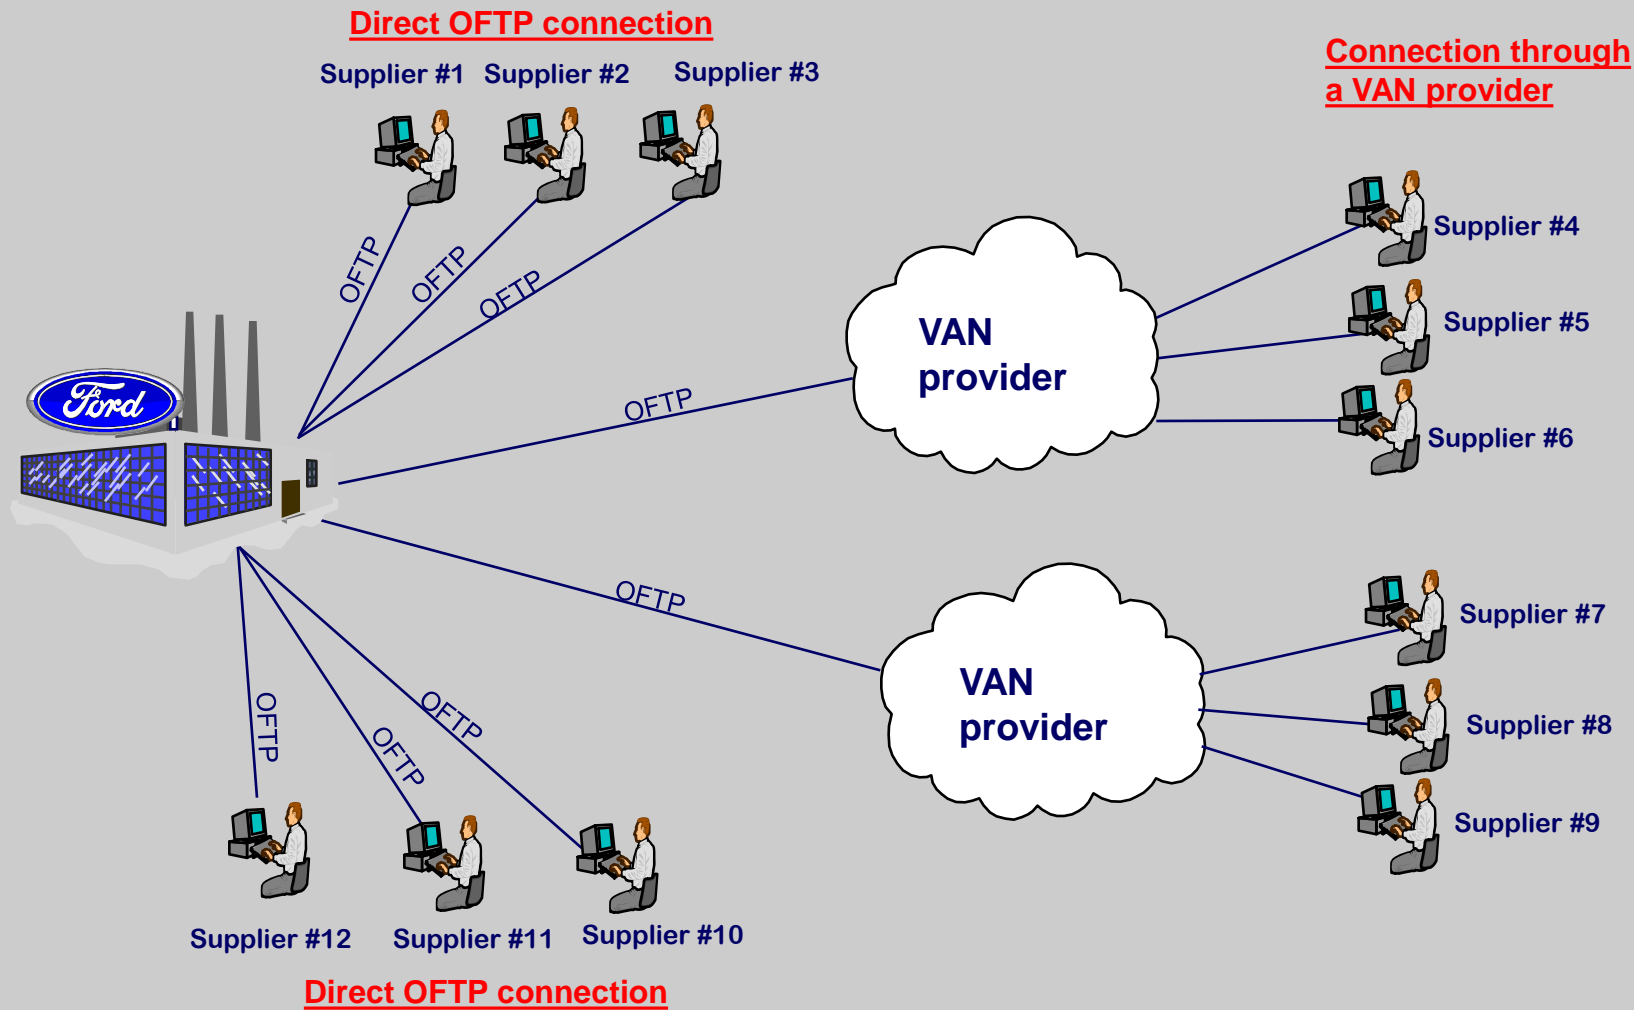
Direct OFTP connection

Supplier #1 Supplier #2 Supplier #3

Connection through a VAN provider

OFTP OFTP OFTP

Supplier #4

Supplier #5

VAN provider

Ford

OFTP

Supplier #6

OFTP

Supplier #7

VAN provider

Supplier #8

OFTP OFTP OFTP

Supplier #9

Supplier #12 Supplier #11 Supplier #10

Direct OFTP connection